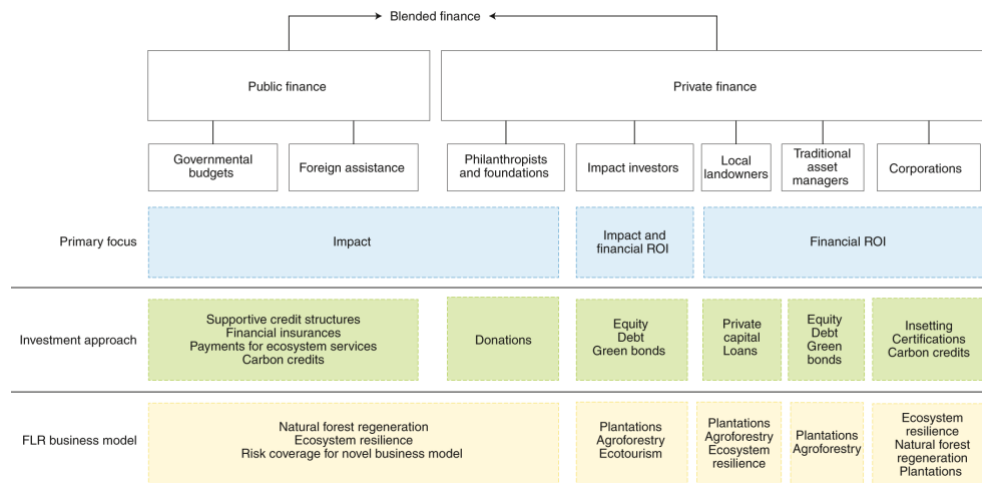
Blended finance

Public finance

Private finance

Governmental budgets

Foreign assistance

Philanthropists and foundations

Impact investors

Local landowners

Traditional asset managers

Corporations

Primary focus

Impact

Impact and financial ROI

Financial ROI

Investment approach

Supportive credit structures
Financial insurances
Payments for ecosystem services
Carbon credits

Donations

Equity
Debt
Green bonds

Private capital
Loans

Equity
Debt
Green bonds

Insetting
Certifications
Carbon credits

FLR business model

Natural forest regeneration
Ecosystem resilience
Risk coverage for novel business model

Plantations
Agroforestry
Ecotourism

Plantations
Agroforestry
Ecosystem resilience

Plantations
Agroforestry

Ecosystem resilience
Natural forest regeneration
Plantations